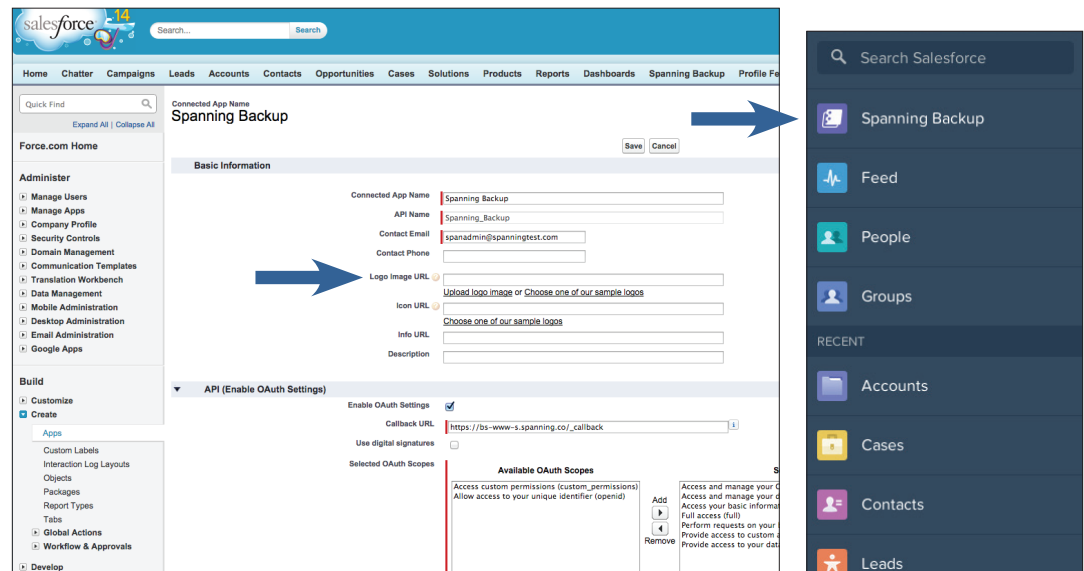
salesforce 14

Search...
Search

Home Chatter Campaigns Leads Accounts Contacts Opportunities Cases Solutions Products Reports Dashboards Spanning Backup Profile Fe

Quick Find
Expand All | Collapse All

Force.com Home

Administer
Manage Users
Manage Apps
Company Profile
Security Controls
Domain Management
Communication Templates
Translation Workbench
Data Management
Mobile Administration
Desktop Administration
Email Administration
Google Apps

Build
Customize
Create
Apps
Custom Labels
Interaction Log Layouts
Objects
Packages
Report Types
Tabs
Global Actions
Workflow & Approvals

Develop

Connected App Name
Spanning Backup

Save Cancel

Basic Information

Connected App Name Spanning Backup
API Name Spanning_Backup
Contact Email spanadmin@spanningtest.com
Contact Phone
Logo Image URL
Upload logo image or Choose one of our sample logos
Icon URL
Choose one of our sample logos
Info URL
Description

API (Enable OAuth Settings)
Enable OAuth Settings
Callback URL https://bs-www-s.spanning.co/_callback
Use digital signatures
Selected OAuth Scopes
Available OAuth Scopes
Access custom permissions (custom_permissions)
Allow access to your unique identifier (openid)
Add
Remove
S
Access and manage your C
Access and manage your d
Access your basic informa
Full access (full)
Perform requests on your
Provide access to custom a
Provide access to your data

Search Salesforce
Spanning Backup
Feed
People
Groups
RECENT
Accounts
Cases
Contacts
Leads